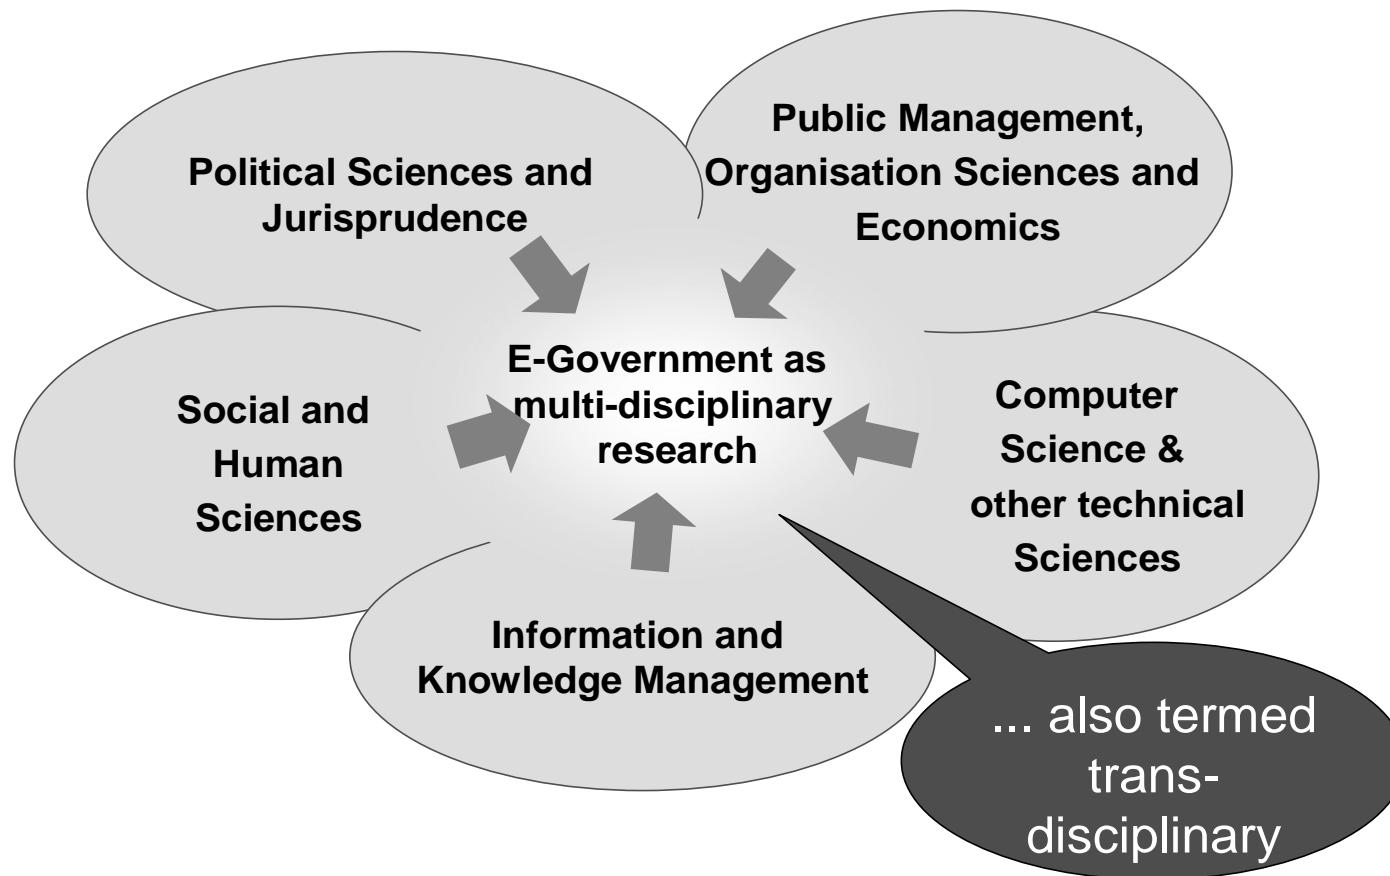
Political Sciences and Jurisprudence

Public Management, Organisation Sciences and Economics

Social and Human Sciences

E-Government as multi-disciplinary research

Computer Science & other technical Sciences

Information and Knowledge Management

... also termed trans-disciplinary